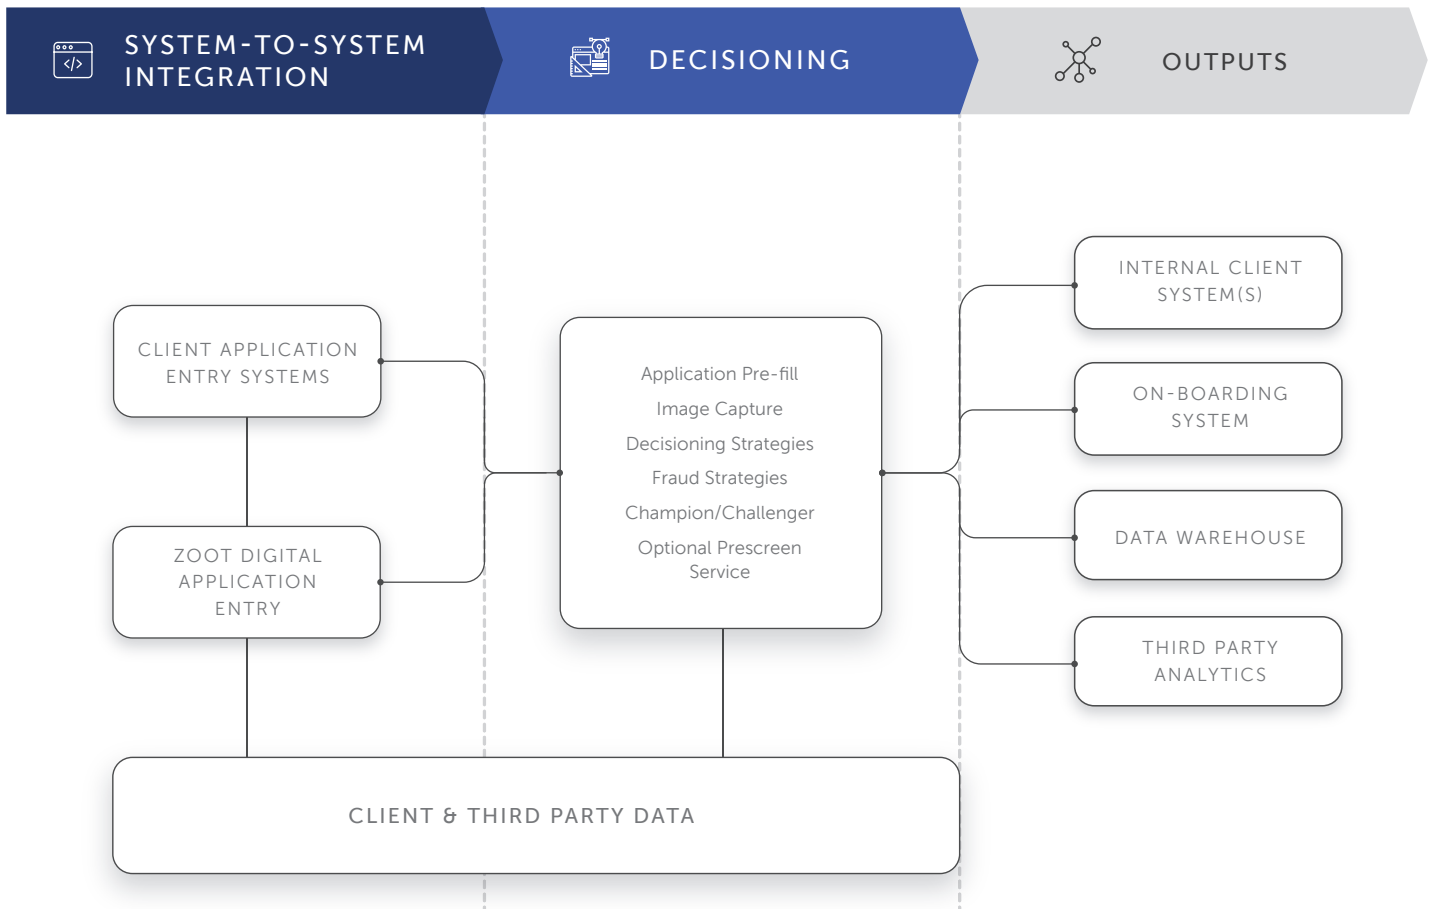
SYSTEM-TO-SYSTEM INTEGRATION

DECISIONING

OUTPUTS

CLIENT APPLICATION ENTRY SYSTEMS

ZOOT DIGITAL APPLICATION ENTRY

Application Pre-fill
Image Capture
Decisioning Strategies
Fraud Strategies
Champion/Challenger
Optional Prescreen Service

INTERNAL CLIENT SYSTEM(S)

ON-BOARDING SYSTEM

DATA WAREHOUSE

THIRD PARTY ANALYTICS

CLIENT & THIRD PARTY DATA